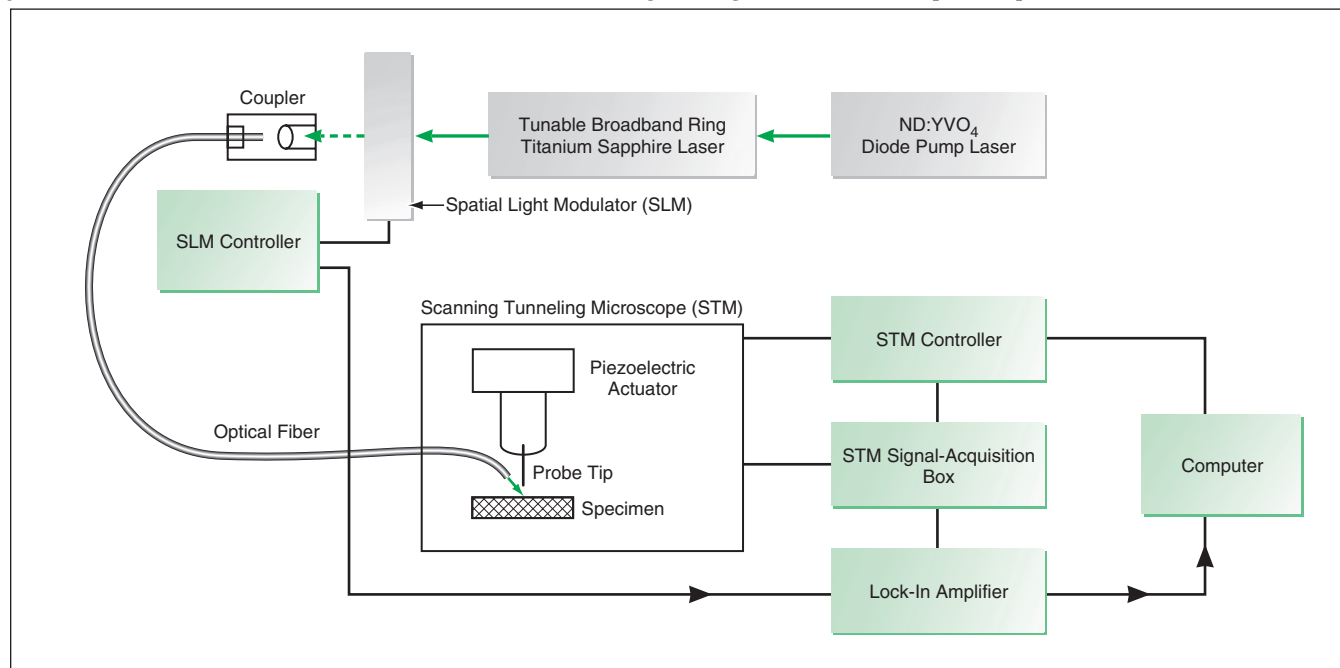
Coupler

Tunable Broadband Ring Titanium Sapphire Laser

ND:YVO$_4$ Diode Pump Laser

Spatial Light Modulator (SLM)

SLM Controller

Scanning Tunneling Microscope (STM)

Piezoelectric Actuator

Optical Fiber

Probe Tip

Specimen

STM Controller

STM Signal-Acquisition Box

Computer

Lock-In Amplifier